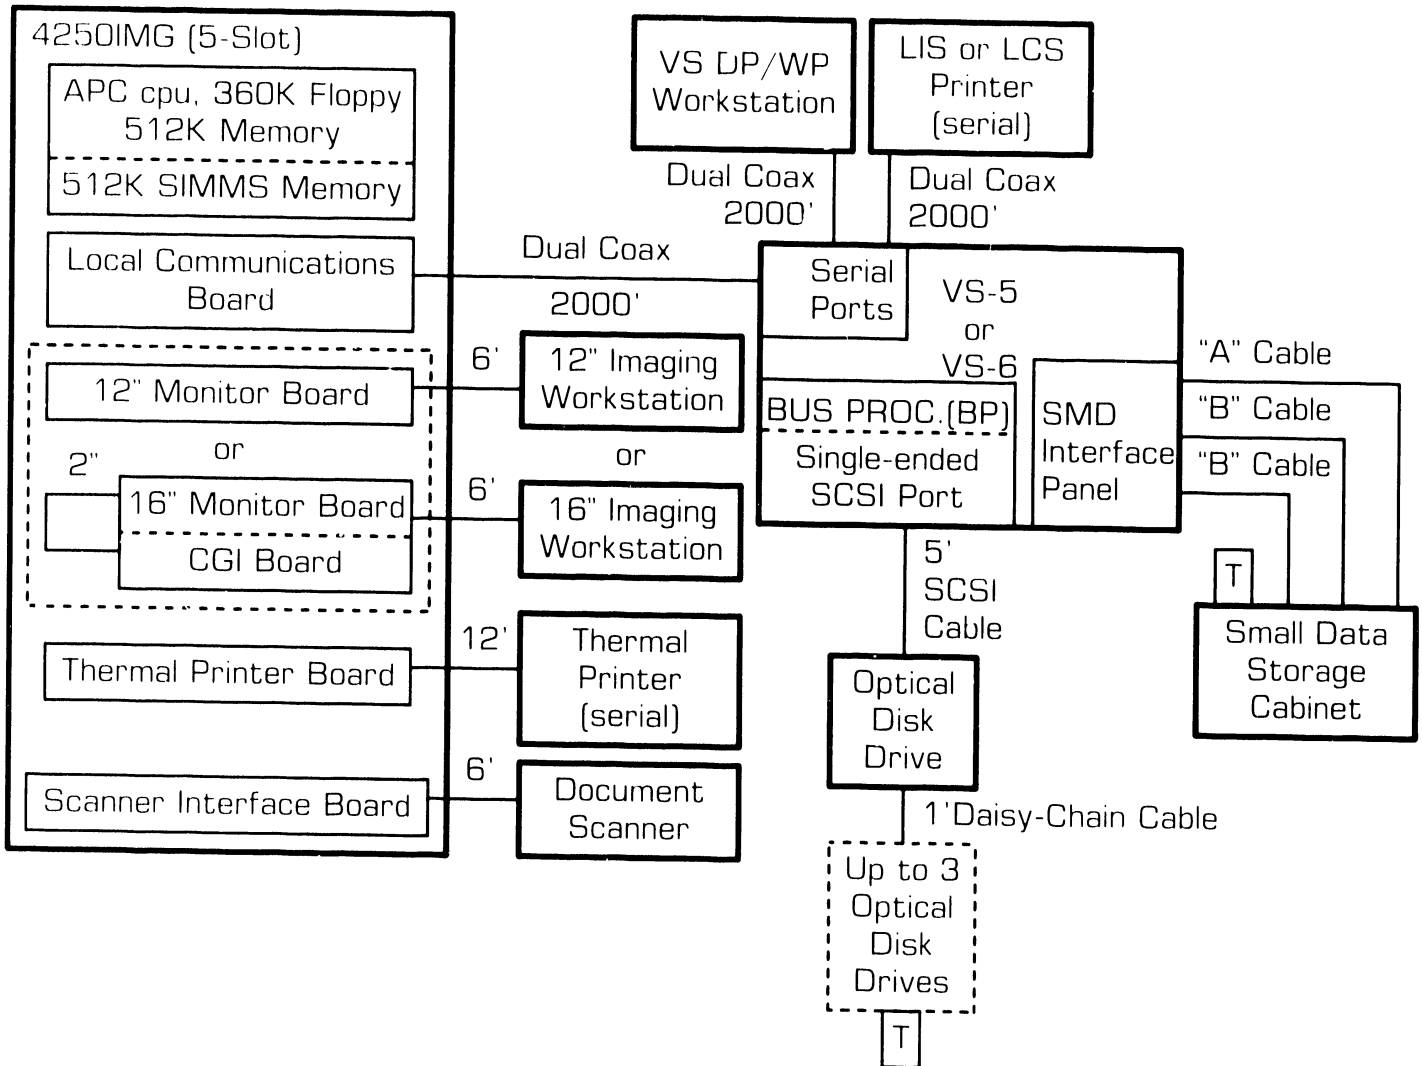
4250IMG (5-Slot)

APC cpu, 360K Floppy
512K Memory

512K SIMMS Memory

Local Communications Board

12" Monitor Board

or

2"

16" Monitor Board

CGI Board

Thermal Printer Board

Scanner Interface Board

VS DP/WP Workstation

LIS or LCS Printer (serial)

Dual Coax 2000'

Dual Coax 2000'

Dual Coax

2000'

Serial Ports

VS-5 or VS-6

BUS PROC.(BP)

Single-ended SCSI Port

SMD Interface Panel

"A" Cable

"B" Cable

"B" Cable

6'

12" Imaging Workstation

or

6'

16" Imaging Workstation

12'

Thermal Printer (serial)

6'

Document Scanner

5' SCSI Cable

Optical Disk Drive

1'Daisy-Chain Cable

Up to 3 Optical Disk Drives

T

T

Small Data Storage Cabinet